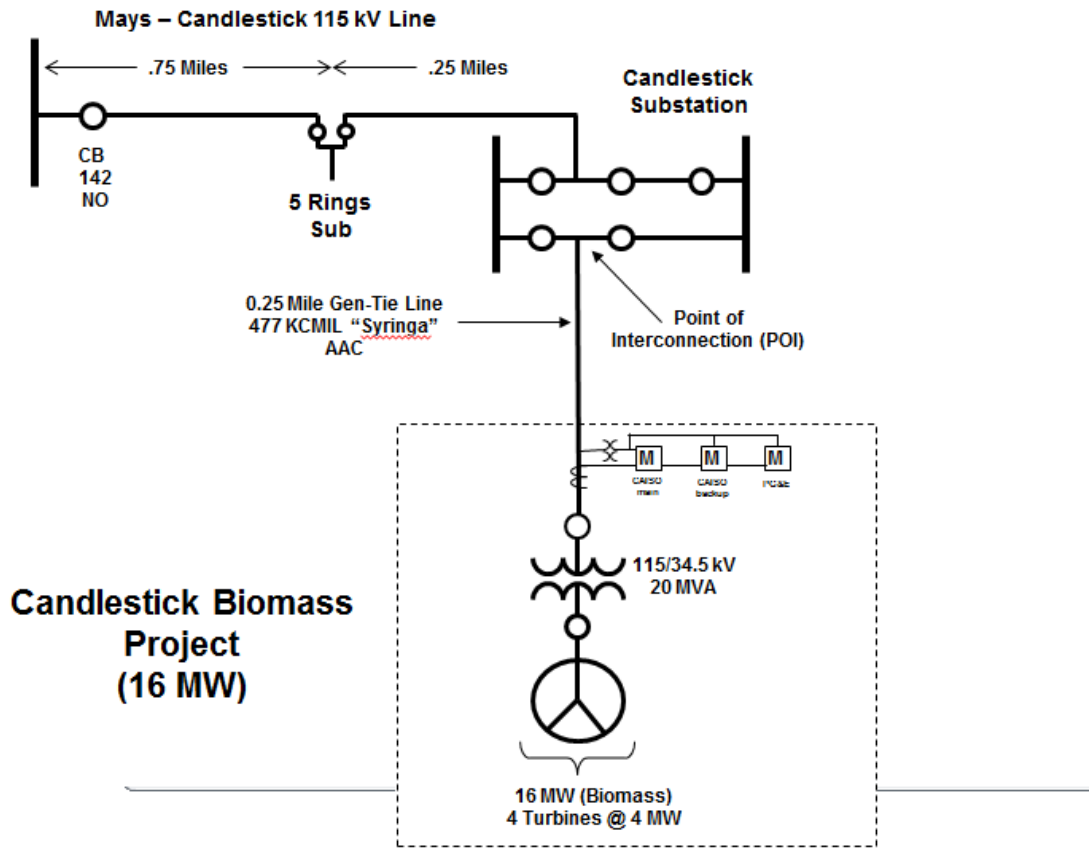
Mays – Candlestick 115 kV Line

.75 Miles

.25 Miles

Candlestick Substation

CB
142
NO

5 Rings
Sub

0.25 Mile Gen-Tie Line
477 KCMIL "Syringa"
AAC

Point of
Interconnection (POI)

M
CAISO main

M
CAISO backup

M
PG&E

115/34.5 kV
20 MVA

Candlestick Biomass
Project
(16 MW)

16 MW (Biomass)
4 Turbines @ 4 MW